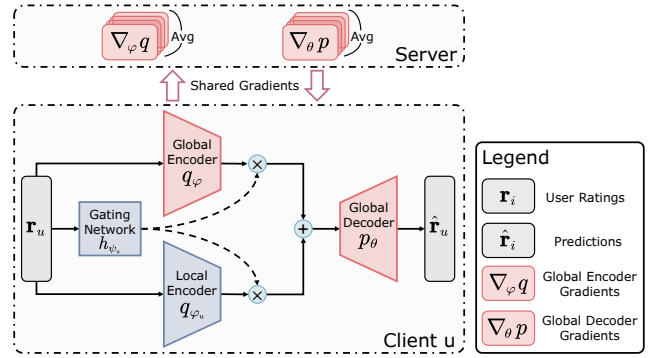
$\nabla_{\varphi} q$ Avg

$\nabla_{\theta} p$ Avg

Server

Shared Gradients

Global Encoder $q_{\varphi}$

$\mathbf{r}_u$

Gating Network $h_{\psi_u}$

Global Decoder $p_{\theta}$

$\hat{\mathbf{r}}_u$

Local Encoder $q_{\varphi_u}$

Client u

Legend

$\mathbf{r}_i$ User Ratings

$\hat{\mathbf{r}}_i$ Predictions

$\nabla_{\varphi} q$ Global Encoder Gradients

$\nabla_{\theta} p$ Global Decoder Gradients